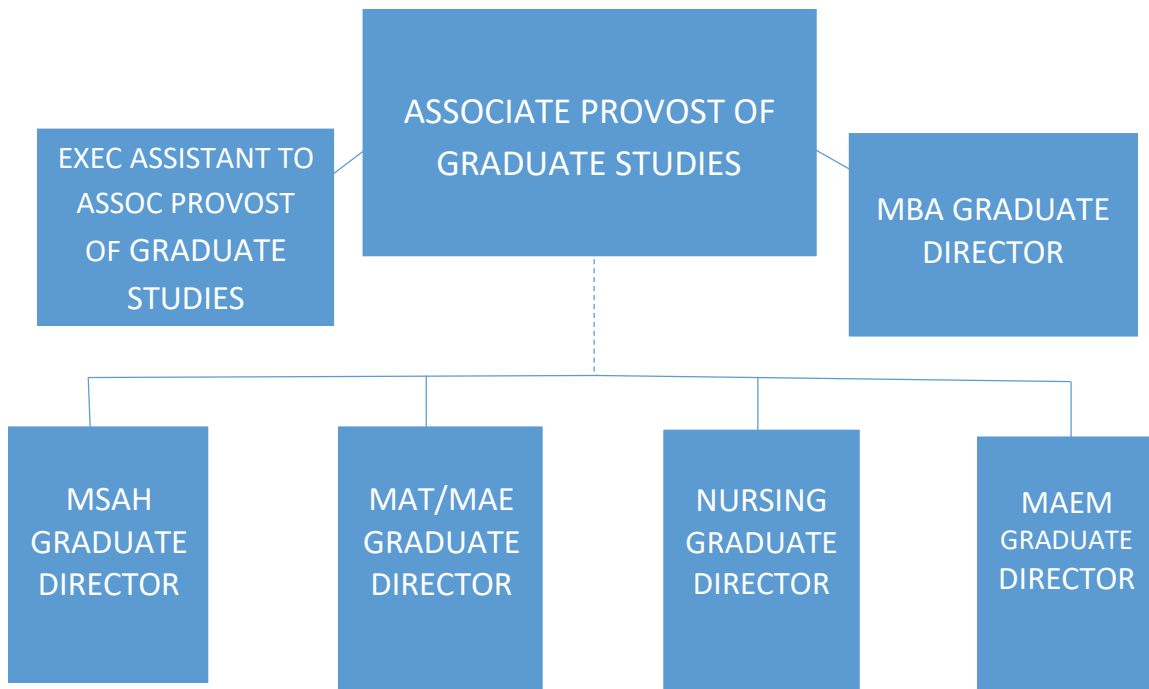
ASSOCIATE PROVOST OF GRADUATE STUDIES

EXEC ASSISTANT TO ASSOC PROVOST OF GRADUATE STUDIES

MBA GRADUATE DIRECTOR

MSAH GRADUATE DIRECTOR

MAT/MAE GRADUATE DIRECTOR

NURSING GRADUATE DIRECTOR

MAEM GRADUATE DIRECTOR